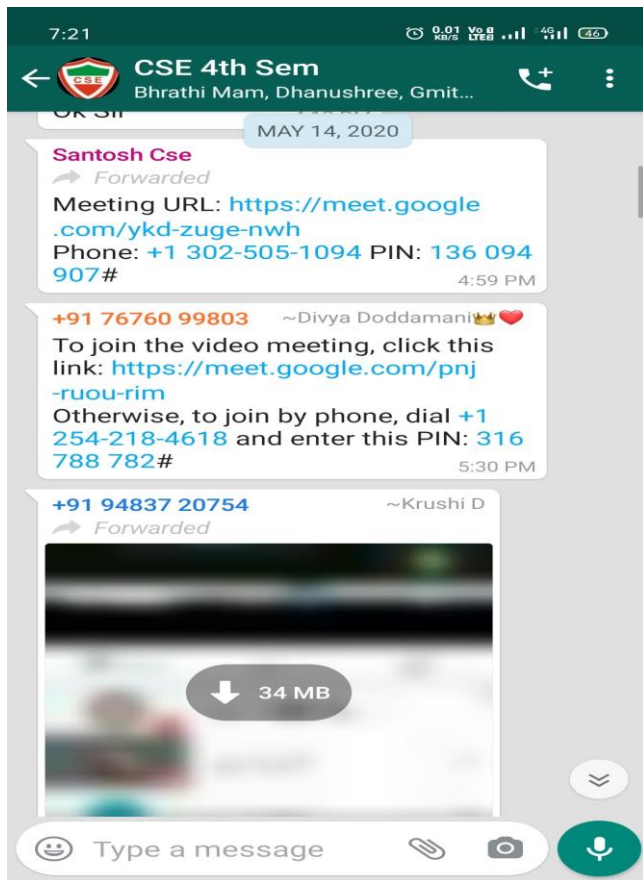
7:21
0.01 KB/S Vo LTE 4G 46

CSE
CSE 4th Sem
Bhrathi Mam, Dhanushree, Gmit...

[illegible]

MAY 14, 2020

Santosh Cse
Forwarded
Meeting URL: https://meet.google.com/ykd-zuge-nwh
Phone: +1 302-505-1094 PIN: 136 094 907#
4:59 PM

+91 76760 99803 ~Divya Doddamani👑❤️
To join the video meeting, click this link: https://meet.google.com/pnj-ruou-rim
Otherwise, to join by phone, dial +1 254-218-4618 and enter this PIN: 316 788 782#
5:30 PM

+91 94837 20754 ~Krushi D
Forwarded
34 MB

Type a message